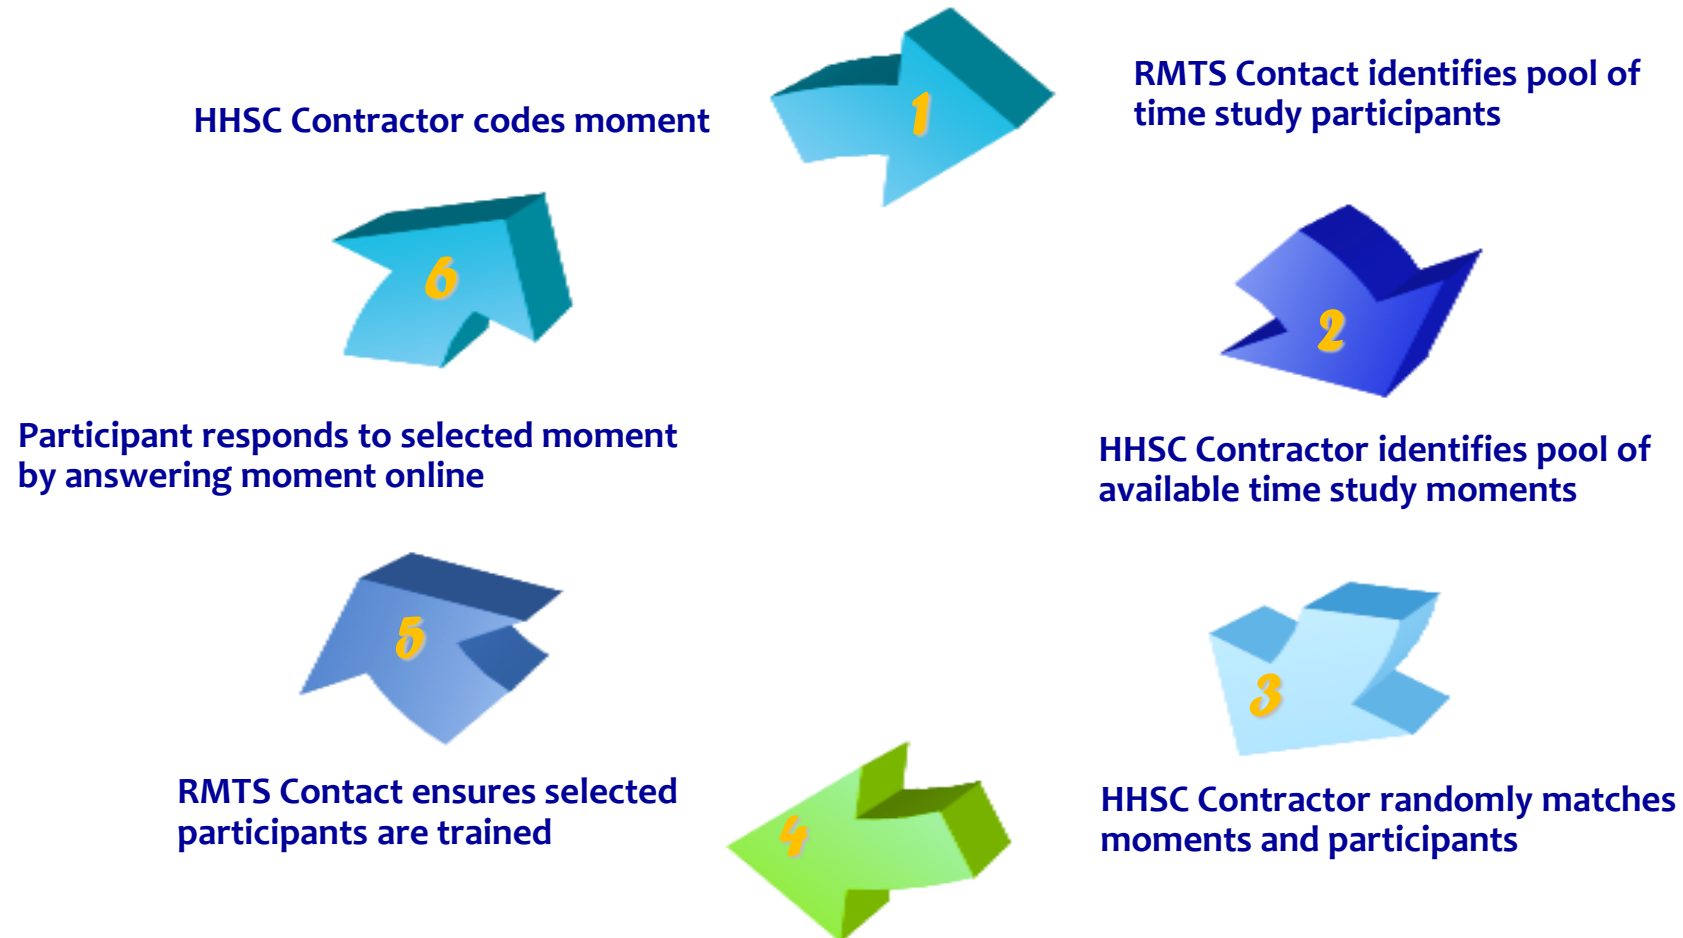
1
RMTS Contact identifies pool of time study participants

2
HHSC Contractor identifies pool of available time study moments

3
HHSC Contractor randomly matches moments and participants

4

RMTS Contact ensures selected participants are trained

5

Participant responds to selected moment by answering moment online

6

HHSC Contractor codes moment